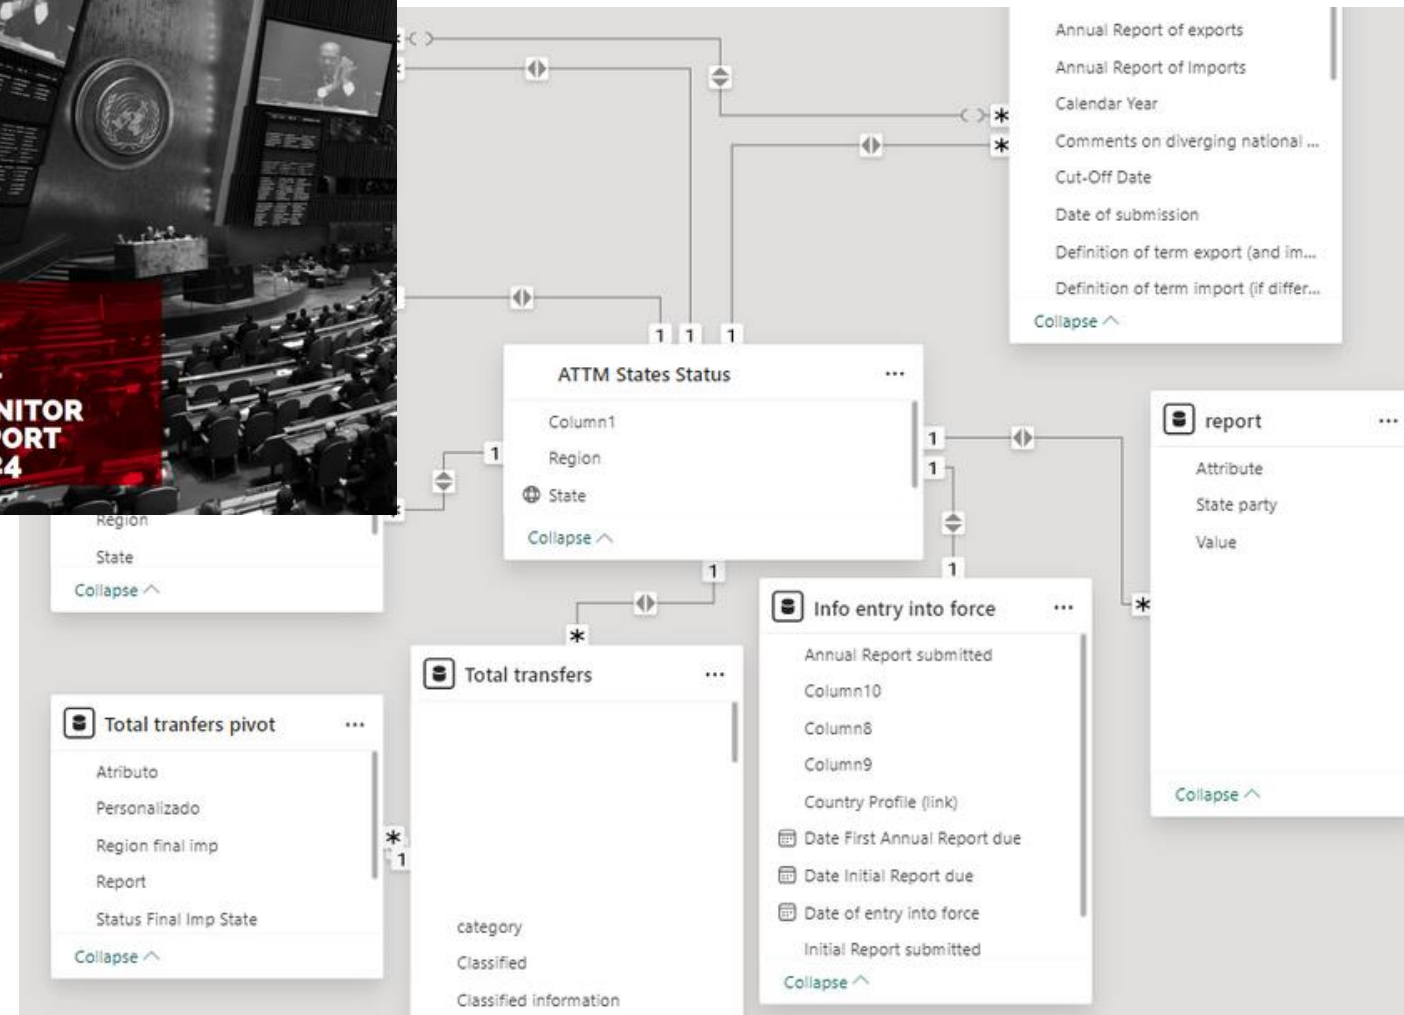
NITOR
ORT
24

Annual Report of exports
Annual Report of Imports
Calendar Year
Comments on diverging national ...
Cut-Off Date
Date of submission
Definition of term export (and im...
Definition of term import (if differ...
Collapse

1 1 1

ATTM States Status ...
Column1
Region
State
Collapse

1
1
1
1
1
*
*
*
*
*
1

report ...
Attribute
State party
Value
Collapse

Region
State
Collapse

Info entry into force ...
Annual Report submitted
Column10
Column8
Column9
Country Profile (link)
Date First Annual Report due
Date Initial Report due
Date of entry into force
Initial Report submitted
Collapse

Total transfers ...
category
Classified
Classified information

Total tranfers pivot ...
Atributo
Personalizado
Region final imp
Report
Status Final Imp State
Collapse